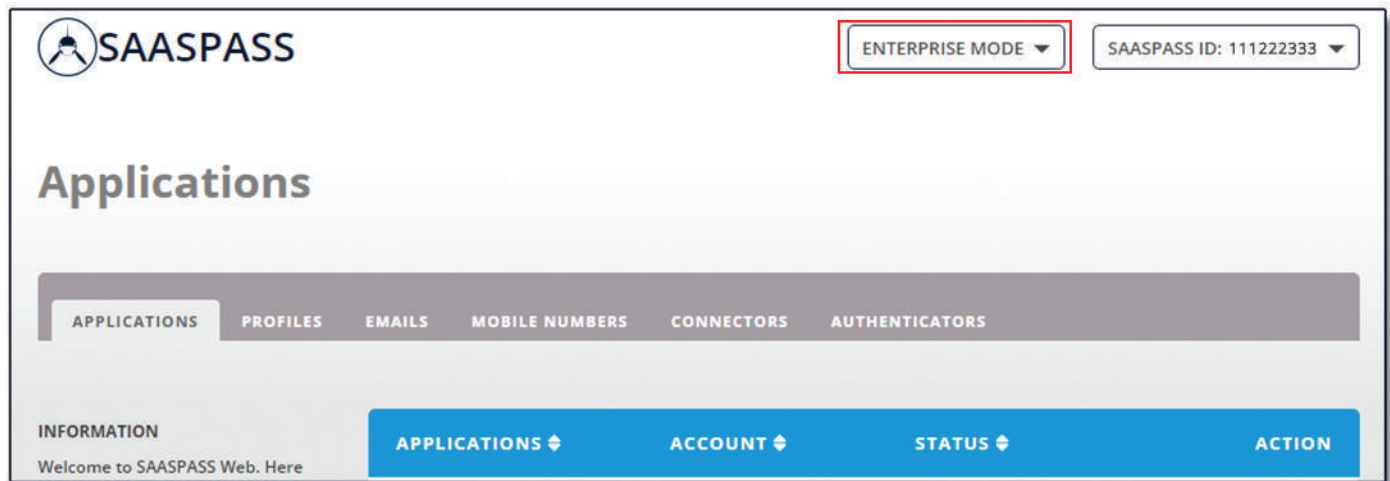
SAASPASS

ENTERPRISE MODE

SAASPASS ID: 111222333

Applications

APPLICATIONS PROFILES EMAILS MOBILE NUMBERS CONNECTORS AUTHENTICATORS

INFORMATION

Welcome to SAASPASS Web. Here

| APPLICATIONS | ACCOUNT | STATUS | ACTION |
|---|---|---|---|